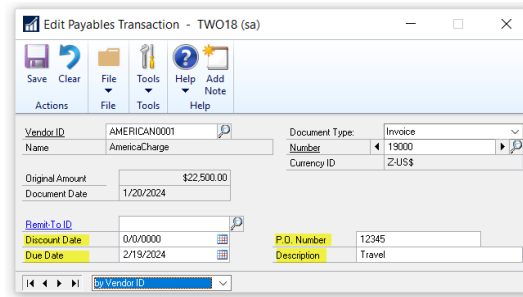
Edit Payables Transaction - TWO18 (sa)

Save Clear
Actions

File
File

Tools
Tools

Help Add Note
Help

Vendor ID AMERICAN0001
Name AmericaCharge

Document Type: Invoice
Number 19000
Currency ID Z-US$

Original Amount $22,500.00
Document Date 1/20/2024

Remit-To ID
Discount Date 0/0/0000
Due Date 2/19/2024

P.O. Number 12345
Description Travel

by Vendor ID